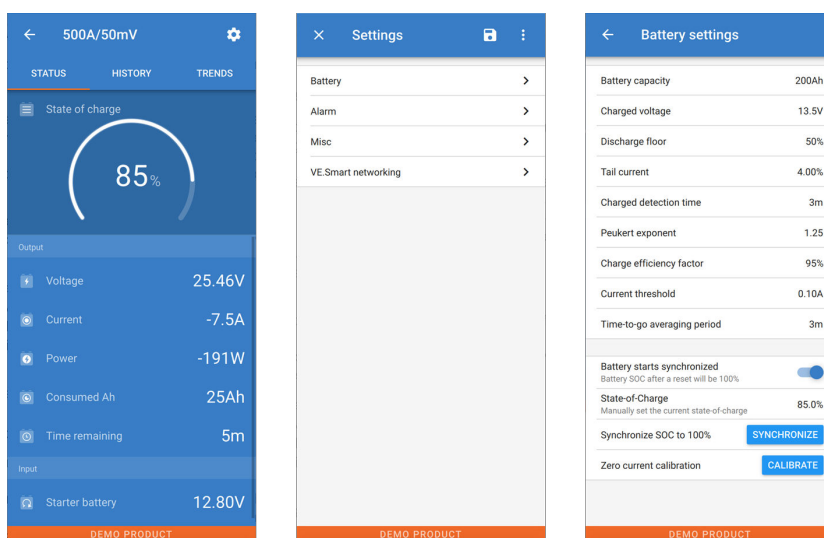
500A/50mV

STATUS HISTORY TRENDS

State of charge

85%

Output

Voltage 25.46V

Current -7.5A

Power -191W

Consumed Ah 25Ah

Time remaining 5m

Input

Starter battery 12.80V

DEMO PRODUCT

Settings

Battery

Alarm

Misc

VE.Smart networking

DEMO PRODUCT

Battery settings

Battery capacity 200Ah

Charged voltage 13.5V

Discharge floor 50%

Tail current 4.00%

Charged detection time 3m

Peukert exponent 1.25

Charge efficiency factor 95%

Current threshold 0.10A

Time-to-go averaging period 3m

Battery starts synchronized
Battery SOC after a reset will be 100%

State-of-Charge 85.0%
Manually set the current state-of-charge

Synchronize SOC to 100% SYNCHRONIZE

Zero current calibration CALIBRATE

DEMO PRODUCT